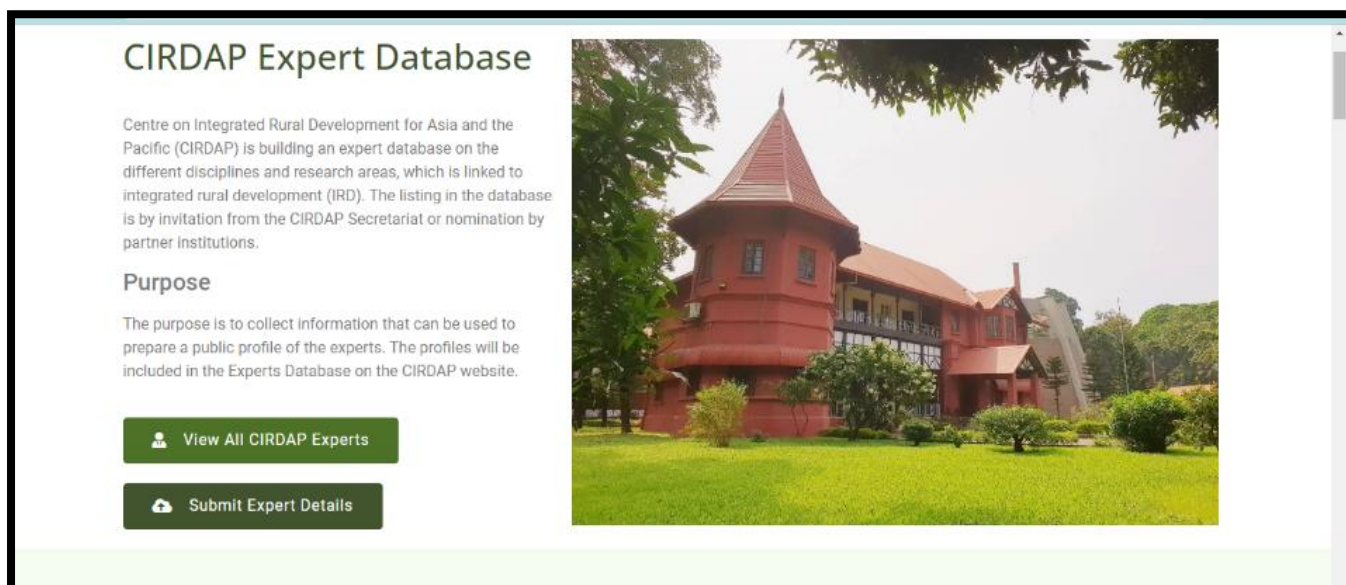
CIRDAP Expert Database

Centre on Integrated Rural Development for Asia and the Pacific (CIRDAP) is building an expert database on the different disciplines and research areas, which is linked to integrated rural development (IRD). The listing in the database is by invitation from the CIRDAP Secretariat or nomination by partner institutions.

Purpose

The purpose is to collect information that can be used to prepare a public profile of the experts. The profiles will be included in the Experts Database on the CIRDAP website.

View All CIRDAP Experts

Submit Expert Details